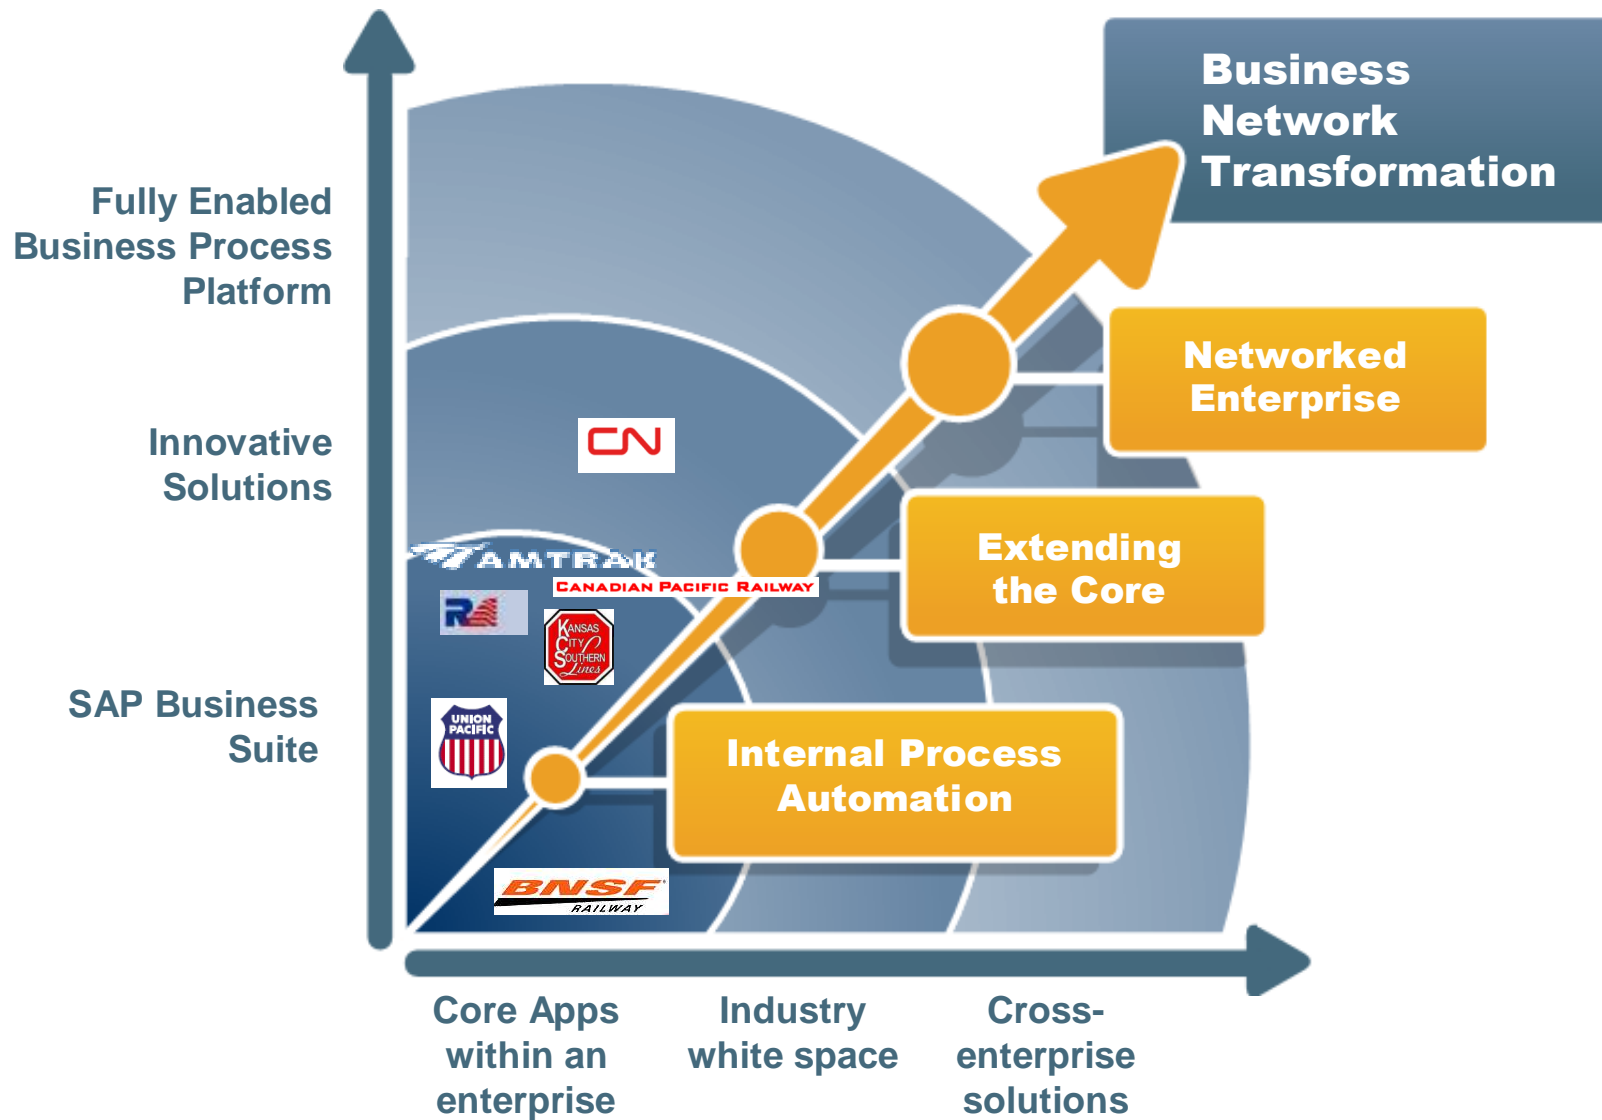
Business Network Transformation

Fully Enabled Business Process Platform

Innovative Solutions

SAP Business Suite

Networked Enterprise

Extending the Core

Internal Process Automation

CN

AMTRAK

CANADIAN PACIFIC RAILWAY

RA

KANSAS CITY SOUTHERN Lines

UNION PACIFIC

BNSF RAILWAY

Core Apps within an enterprise

Industry white space

Cross-enterprise solutions